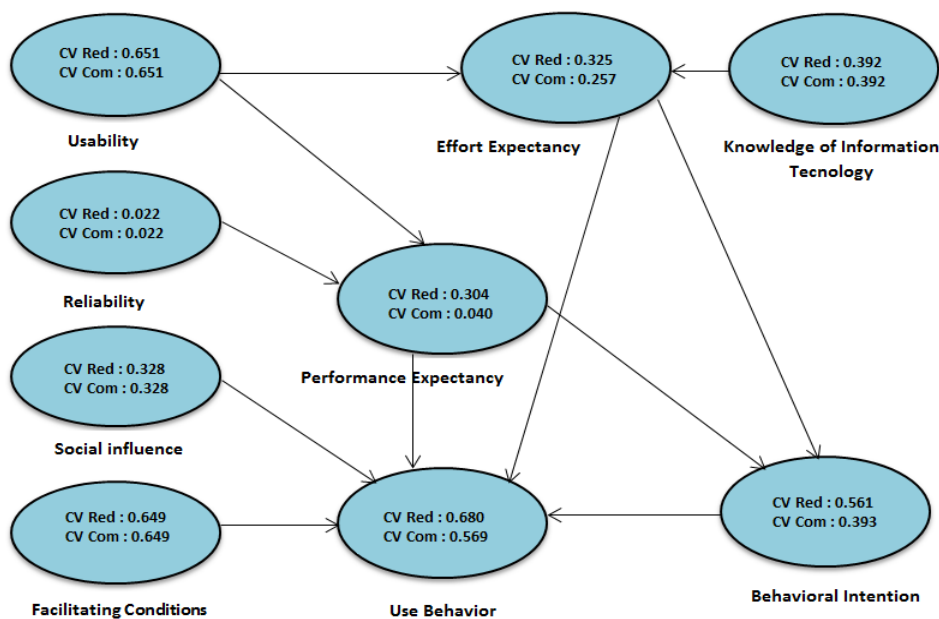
CV Red : 0.651
CV Com : 0.651

Usability

CV Red : 0.325
CV Com : 0.257

Effort Expectancy

CV Red : 0.392
CV Com : 0.392

Knowledge of Information Tecnology

CV Red : 0.022
CV Com : 0.022

Reliability

CV Red : 0.304
CV Com : 0.040

Performance Expectancy

CV Red : 0.328
CV Com : 0.328

Social influence

CV Red : 0.649
CV Com : 0.649

Facilitating Conditions

CV Red : 0.680
CV Com : 0.569

Use Behavior

CV Red : 0.561
CV Com : 0.393

Behavioral Intention